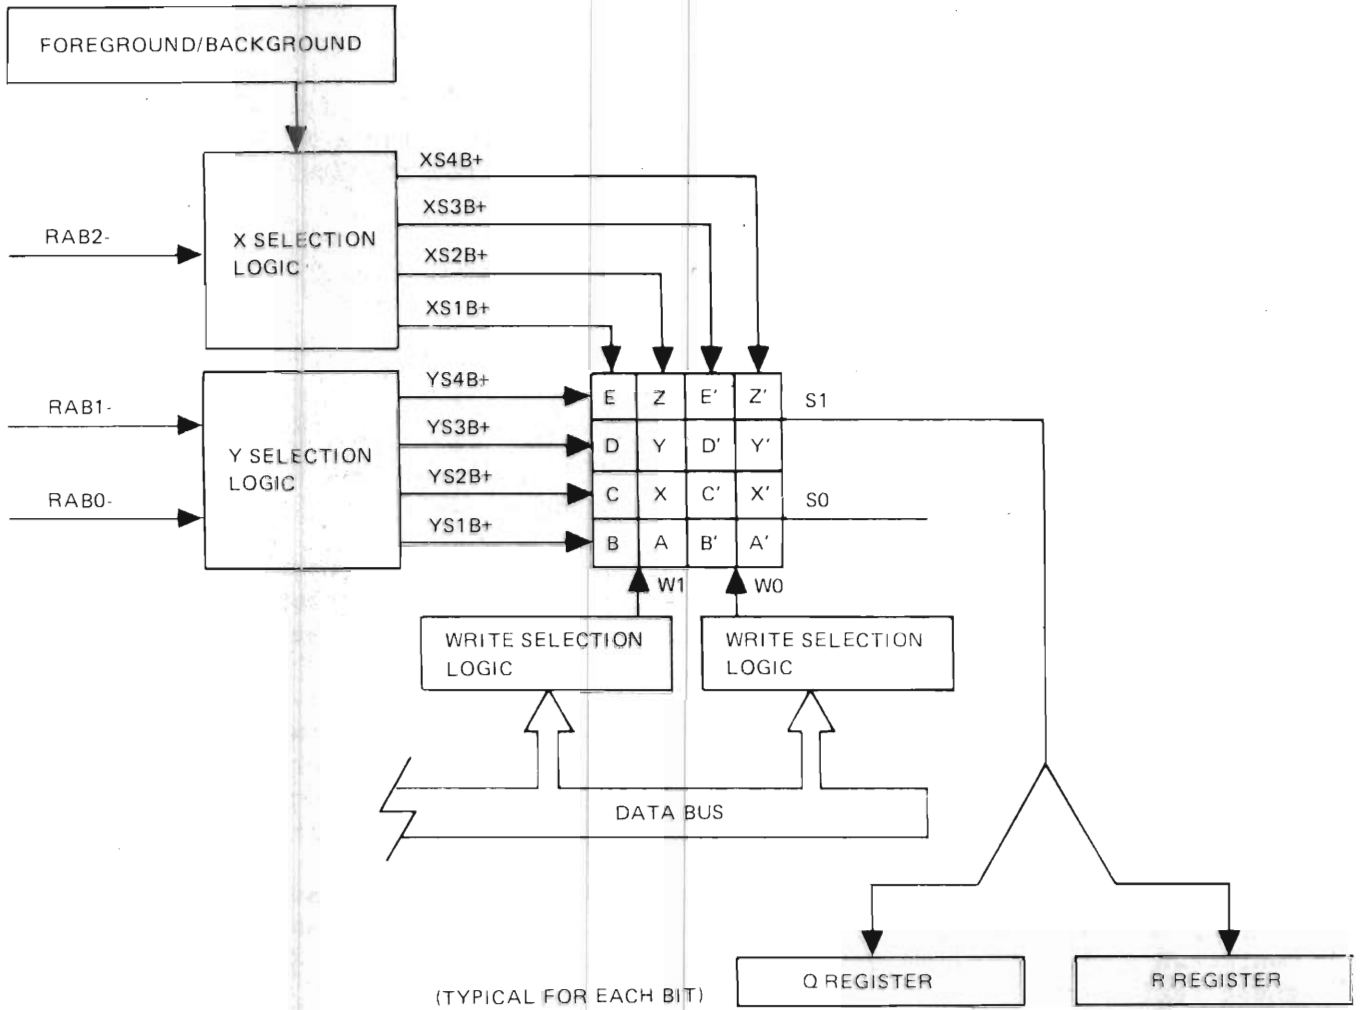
FOREGROUND/BACKGROUND

X SELECTION LOGIC

RAB2-

XS4B+

XS3B+

XS2B+

XS1B+

Y SELECTION LOGIC

RAB1-

RAB0-

YS4B+

YS3B+

YS2B+

YS1B+

| E | Z | E' | Z' |
|---|---|---|---|
| D | Y | D' | Y' |
| C | X | C' | X' |
| B | A | B' | A' |

S1

S0

W1

W0

WRITE SELECTION LOGIC

WRITE SELECTION LOGIC

DATA BUS

Q REGISTER

R REGISTER

(TYPICAL FOR EACH BIT)